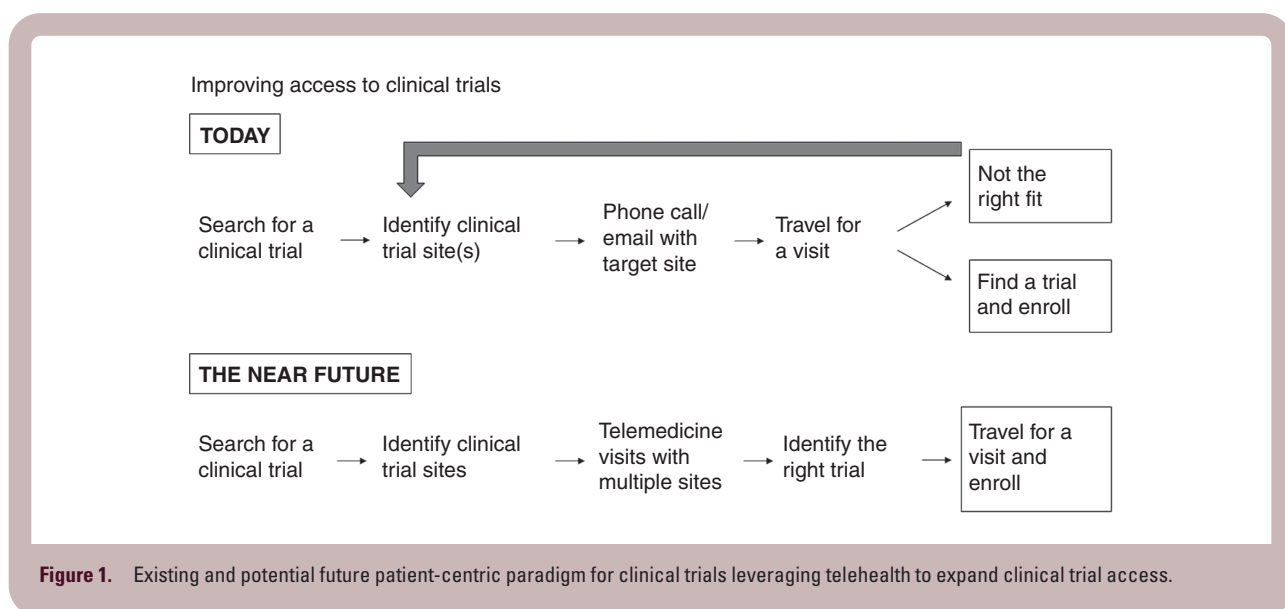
Improving access to clinical trials

TODAY

Search for a clinical trial → Identify clinical trial site(s) → Phone call/ email with target site → Travel for a visit

Not the right fit

Find a trial and enroll

THE NEAR FUTURE

Search for a clinical trial → Identify clinical trial sites → Telemedicine visits with multiple sites → Identify the right trial → Travel for a visit and enroll

Figure 1. Existing and potential future patient-centric paradigm for clinical trials leveraging telehealth to expand clinical trial access.